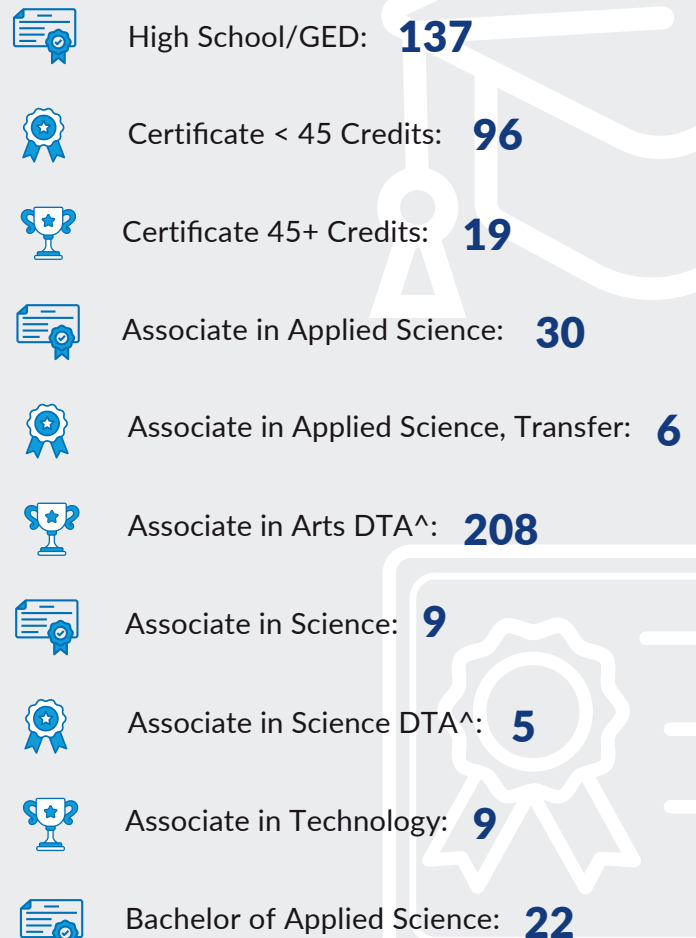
High School/GED: 137

Certificate < 45 Credits: 96

Certificate 45+ Credits: 19

Associate in Applied Science: 30

Associate in Applied Science, Transfer: 6

Associate in Arts DTA^: 208

Associate in Science: 9

Associate in Science DTA^: 5

Associate in Technology: 9

Bachelor of Applied Science: 22